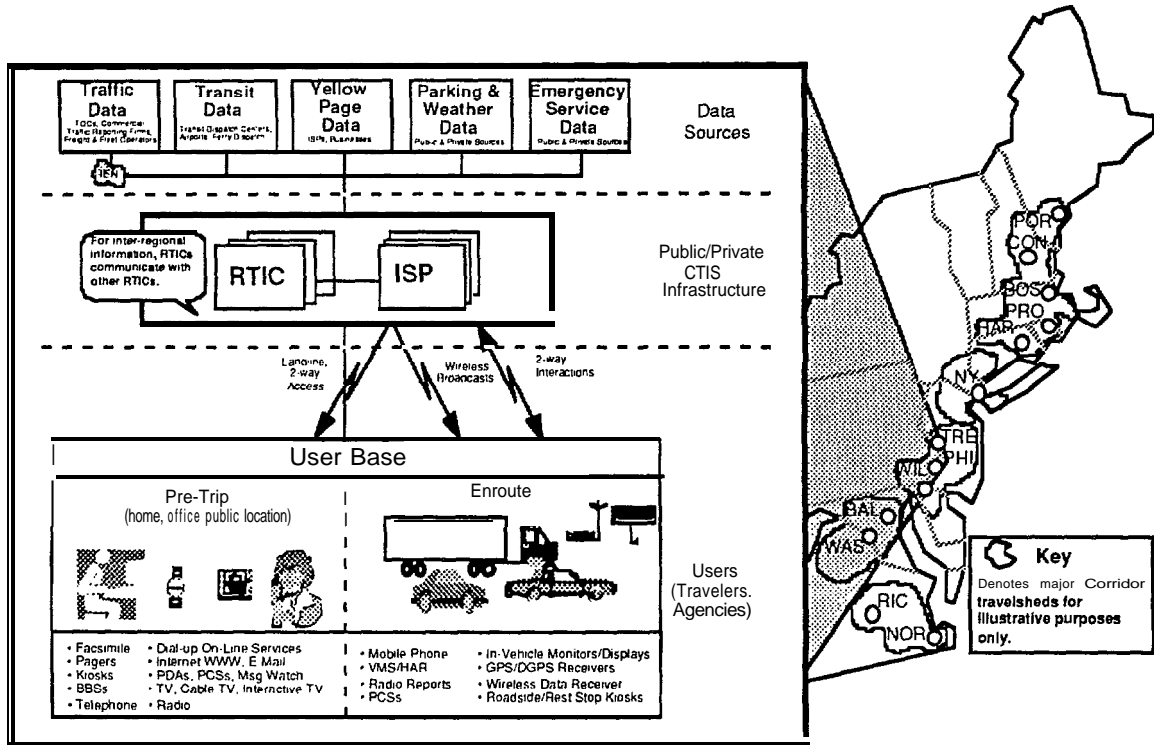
Traffic Data
TOCs, Commercial Traffic Reporting Firms, Freight & Fleet Operators

Transit Data
Transit Dispatch Centers, Airports, Ferry Dispatch

Yellow Page Data
ISPs, Businesses

Parking & Weather Data
Public & Private Sources

Emergency Service Data
Public & Private Sources

Data Sources

ISN

For inter-regional information, RTICs communicate with other RTICs.

RTIC

ISP

Public/Private CTIS Infrastructure

Landline, 2-way Access

Wireless Broadcasts

2-way Interactions

User Base

Pre-Trip
(home, office public location)

Enroute

Users (Travelers. Agencies)

• Facsimile
• Pagers
• Kiosks
• BBSs
• Telephone

• Dial-up On-Line Services
• Internet WWW, E Mail
• PDAs, PCSs, Msg Watch
• TV, Cable TV, Interactive TV
• Radio

• Mobile Phone
• VMS/HAR
• Radio Reports
• PCSs

• In-Vehicle Monitors/Displays
• GPS/DGPS Receivers
• Wireless Data Receiver
• Roadside/Rest Stop Kiosks

POR
CON
BOS
PRO
HAR
NY
TRE
PHI
WIL
BAL
WAS
RIC
NOR

Key
Denotes major Corridor travelsheds for illustrative purposes only.